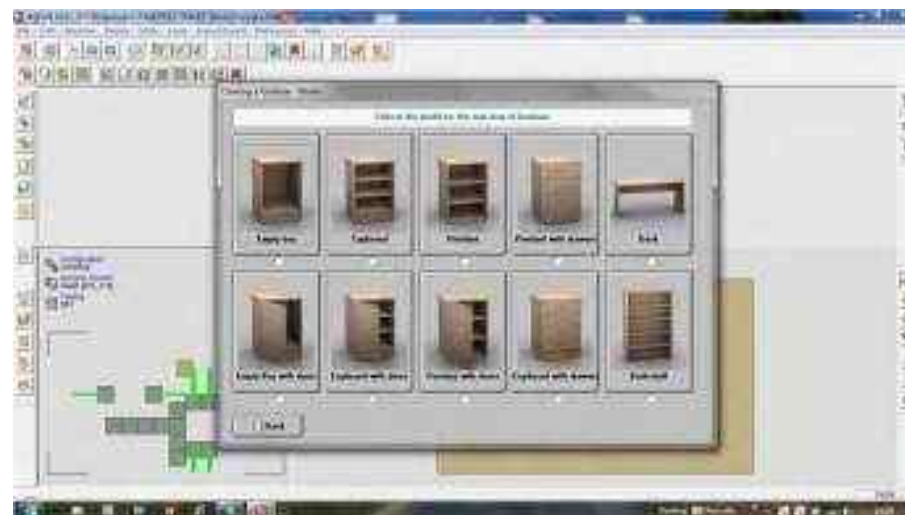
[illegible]

Creating a Furniture - Models

Click on the model for the next step of furniture

Empty box

Cupboard

Shelves

Shelf with drawers

Desk

Empty Box with doors

Cupboard with doors

Shelves with doors

Cupboard with drawers

Bookshelf

Back